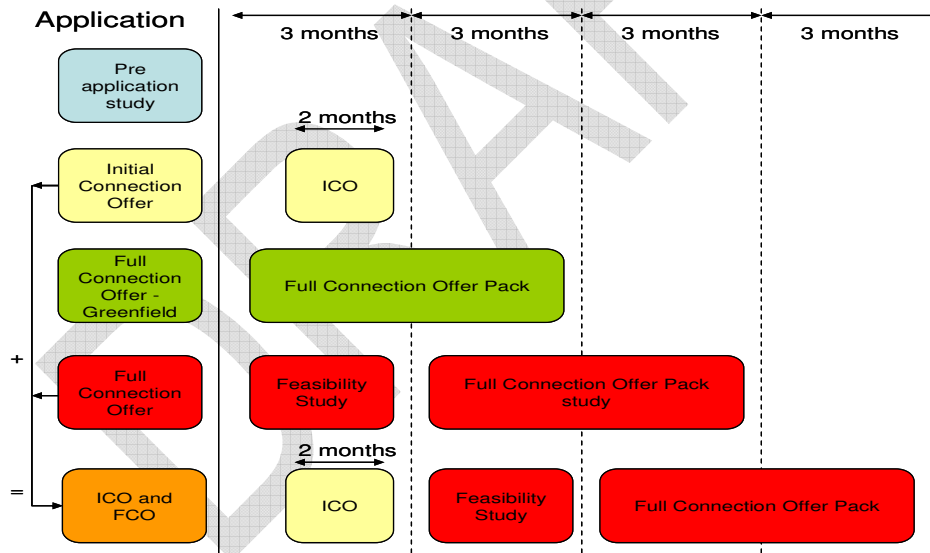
Application

3 months | 3 months | 3 months | 3 months

Pre application study

2 months

Initial Connection Offer

ICO

Full Connection Offer - Greenfield

Full Connection Offer Pack

+

Full Connection Offer

Feasibility Study

Full Connection Offer Pack study

2 months

=

ICO and FCO

ICO

Feasibility Study

Full Connection Offer Pack

DRAFT